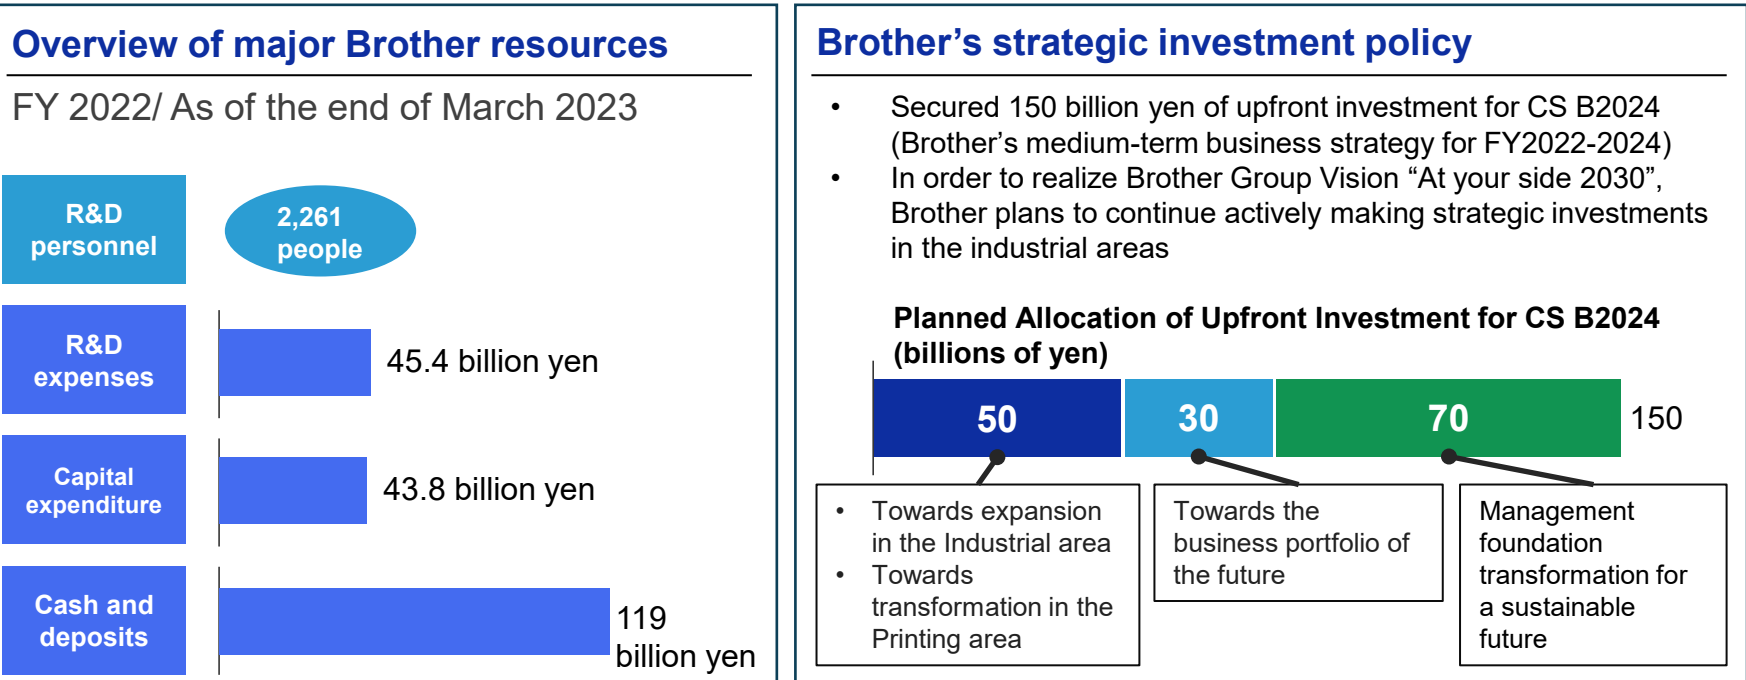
Overview of major Brother resources

FY 2022/ As of the end of March 2023

R&D personnel

2,261 people

R&D expenses

45.4 billion yen

Capital expenditure

43.8 billion yen

Cash and deposits

119 billion yen

Brother’s strategic investment policy

• Secured 150 billion yen of upfront investment for CS B2024 (Brother’s medium-term business strategy for FY2022-2024)
• In order to realize Brother Group Vision “At your side 2030”, Brother plans to continue actively making strategic investments in the industrial areas

Planned Allocation of Upfront Investment for CS B2024 (billions of yen)

50

30

70

150

• Towards expansion in the Industrial area
• Towards transformation in the Printing area

Towards the business portfolio of the future

Management foundation transformation for a sustainable future